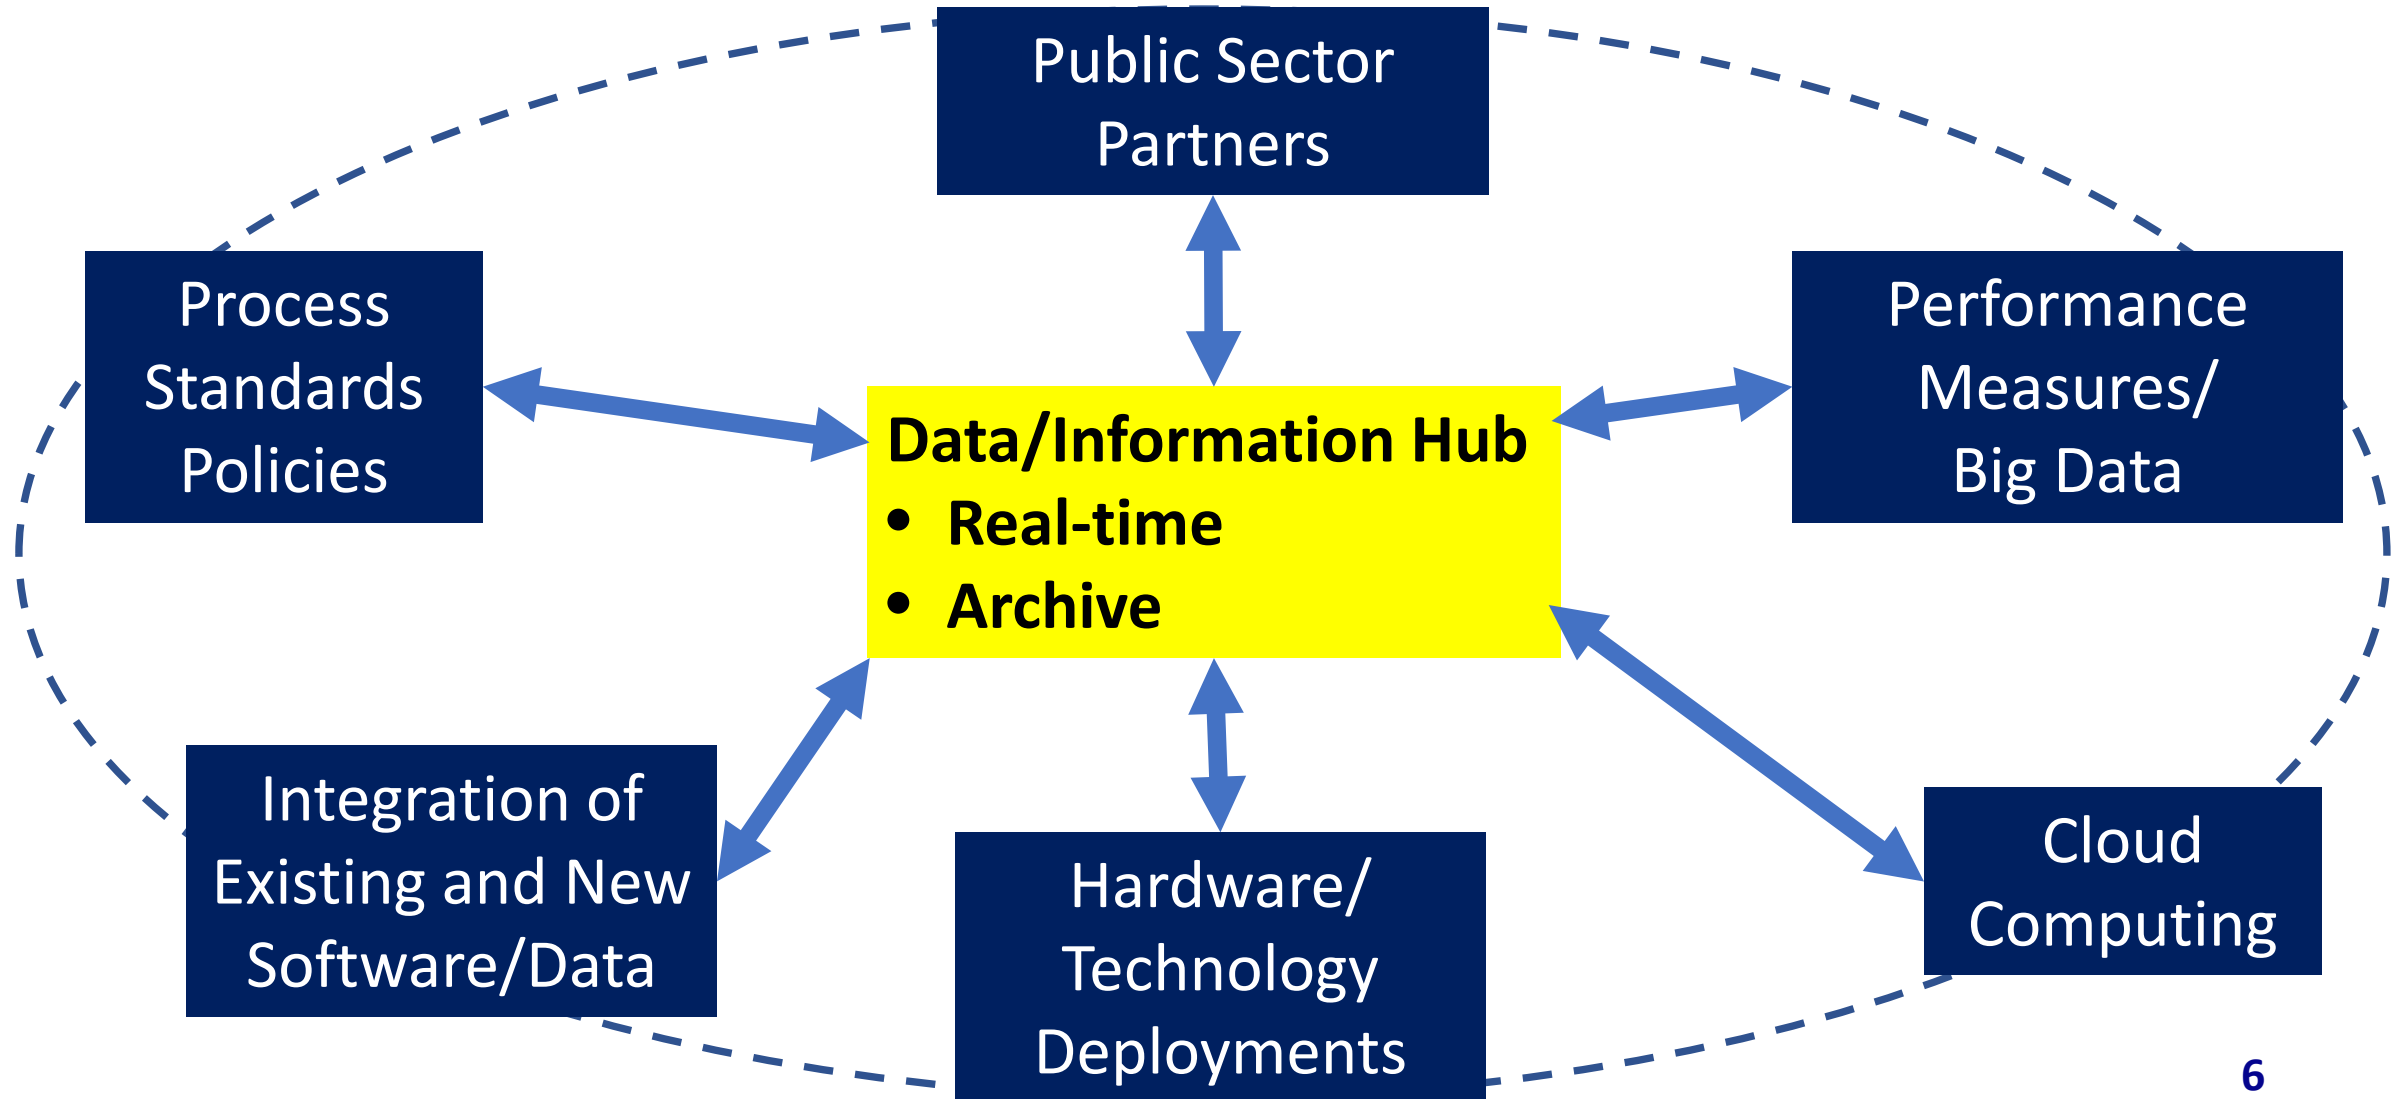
Public Sector Partners

Process Standards Policies

Data/Information Hub
• Real-time
• Archive

Performance Measures/ Big Data

Integration of Existing and New Software/Data

Hardware/ Technology Deployments

Cloud Computing

6